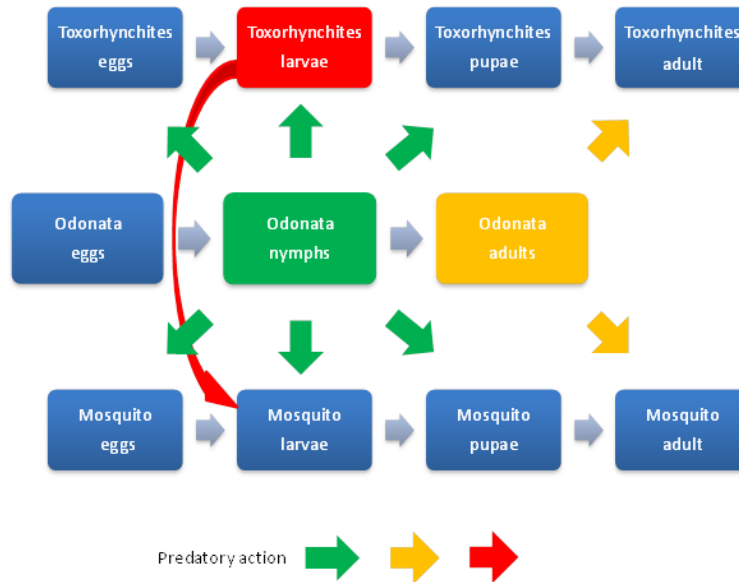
Toxorhynchites eggs

Toxorhynchites larvae

Toxorhynchites pupae

Toxorhynchites adult

Odonata eggs

Odonata nymphs

Odonata adults

Mosquito eggs

Mosquito larvae

Mosquito pupae

Mosquito adult

Predatory action